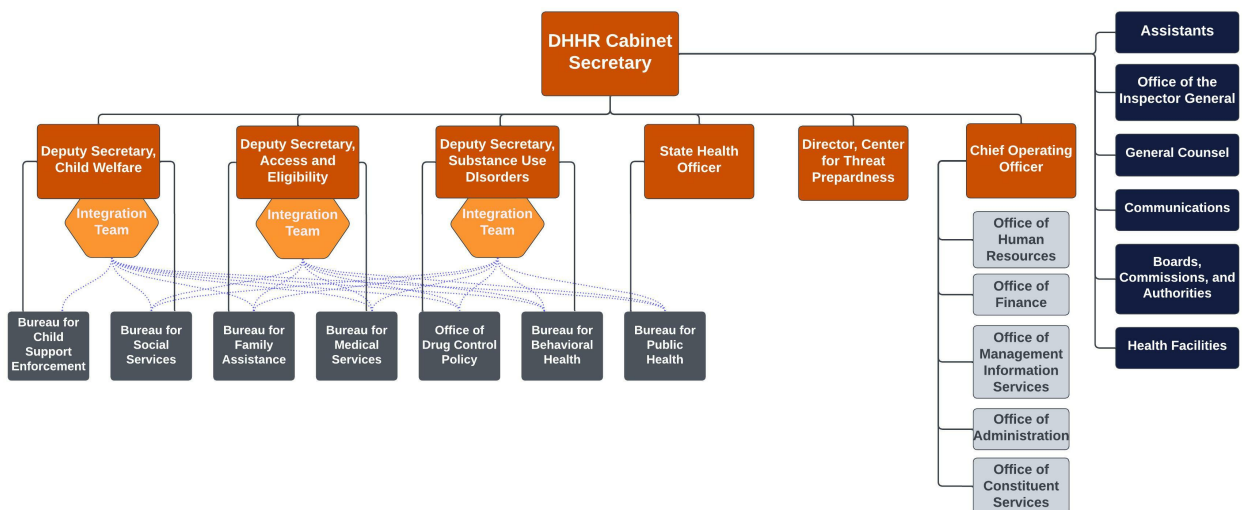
DHHR Cabinet Secretary

Assistants

Office of the Inspector General

General Counsel

Communications

Boards, Commissions, and Authorities

Health Facilities

Deputy Secretary, Child Welfare

Integration Team

Deputy Secretary, Access and Eligibility

Integration Team

Deputy Secretary, Substance Use DIsorders

Integration Team

State Health Officer

Director, Center for Threat Prepardness

Chief Operating Officer

Office of Human Resources

Office of Finance

Office of Management Information Services

Office of Administration

Office of Constituent Services

Bureau for Child Support Enforcement

Bureau for Social Services

Bureau for Family Assistance

Bureau for Medical Services

Office of Drug Control Policy

Bureau for Behavioral Health

Bureau for Public Health